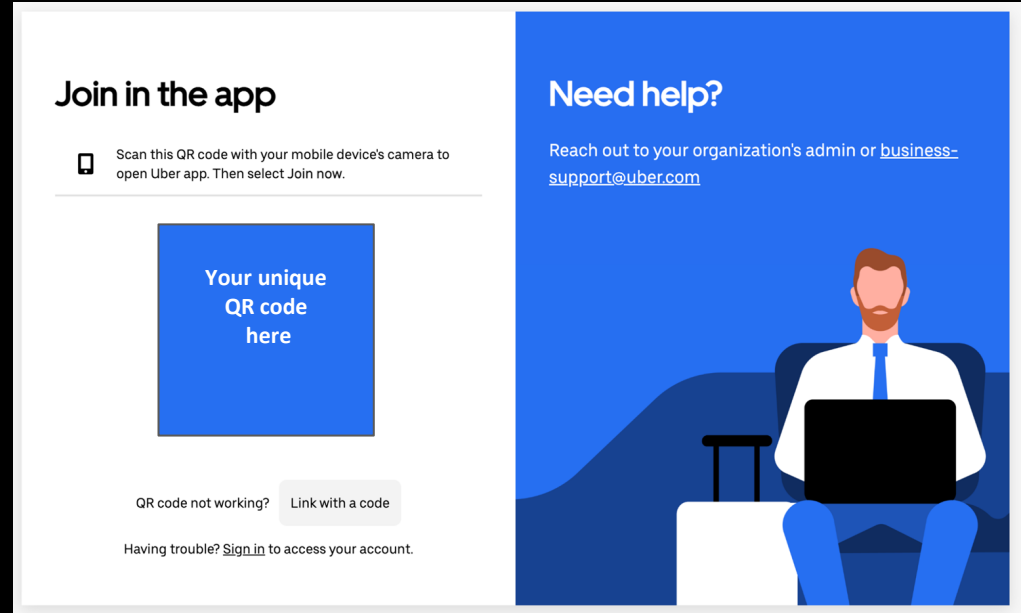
Join in the app

Scan this QR code with your mobile device's camera to open Uber app. Then select Join now.

Your unique QR code here

QR code not working? Link with a code

Having trouble? Sign in to access your account.

Need help?

Reach out to your organization's admin or business-support@uber.com